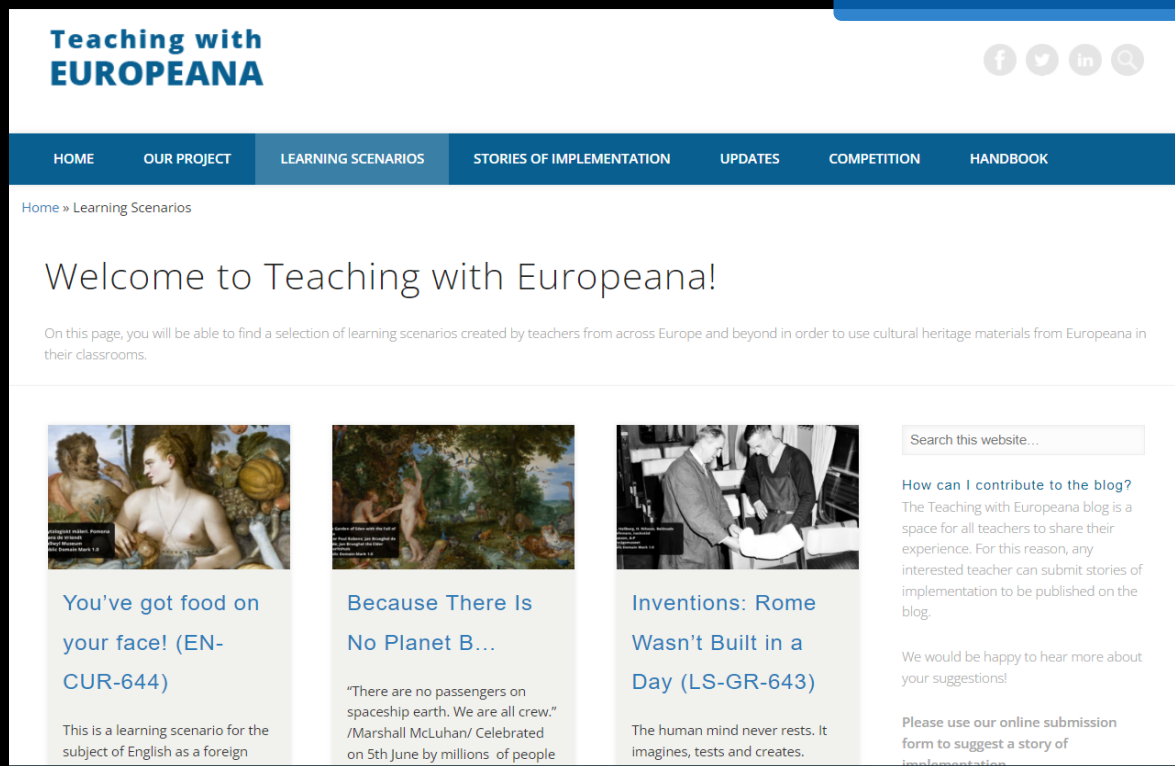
Teaching with
EUROPEANA

HOME OUR PROJECT LEARNING SCENARIOS STORIES OF IMPLEMENTATION UPDATES COMPETITION HANDBOOK

Home » Learning Scenarios

Welcome to Teaching with Europeana!

On this page, you will be able to find a selection of learning scenarios created by teachers from across Europe and beyond in order to use cultural heritage materials from Europeana in their classrooms.

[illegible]

You've got food on your face! (EN-CUR-644)

This is a learning scenario for the subject of English as a foreign

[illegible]

Because There Is No Planet B...

"There are no passengers on spaceship earth. We are all crew." /Marshall McLuhan/ Celebrated on 5th June by millions of people

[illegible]

Inventions: Rome Wasn't Built in a Day (LS-GR-643)

The human mind never rests. It imagines, tests and creates.

Search this website...

How can I contribute to the blog?

The Teaching with Europeana blog is a space for all teachers to share their experience. For this reason, any interested teacher can submit stories of implementation to be published on the blog.

We would be happy to hear more about your suggestions!

Please use our online submission form to suggest a story of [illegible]